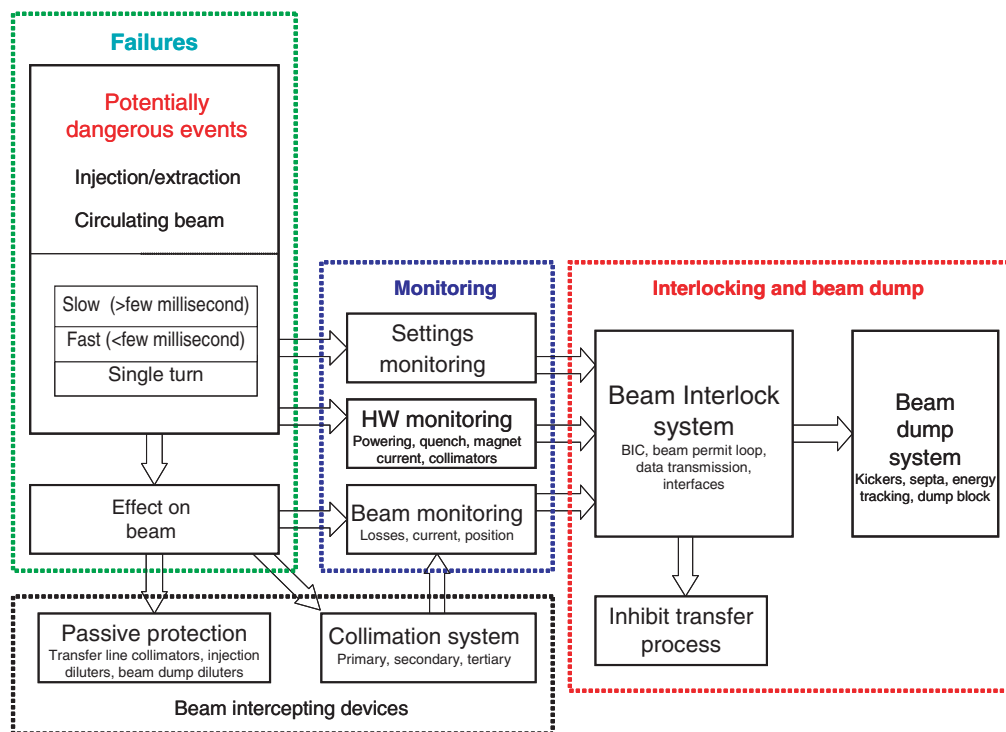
Failures

Potentially dangerous events

Injection/extraction

Circulating beam

Slow (>few millisecond)

Fast (<few millisecond)

Single turn

Effect on beam

Monitoring

Settings monitoring

HW monitoring
Powering, quench, magnet current, collimators

Beam monitoring
Losses, current, position

Interlocking and beam dump

Beam Interlock system
BIC, beam permit loop, data transmission, interfaces

Beam dump system
Kickers, septa, energy tracking, dump block

Inhibit transfer process

Passive protection
Transfer line collimators, injection diluters, beam dump diluters

Collimation system
Primary, secondary, tertiary

Beam intercepting devices